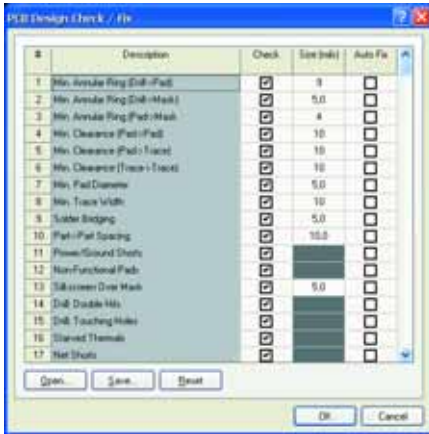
PCB Design Check / Fix

| # | Description | Check | Size (mils) | Auto Fix |
|---|---|---|---|---|
| 1 | Min. Annular Ring (Drill<Pad) | ☑ | 9 | ☐ |
| 2 | Min. Annular Ring (Drill<Mask) | ☑ | 5.0 | ☐ |
| 3 | Min. Annular Ring (Pad<Mask) | ☑ | 4 | ☐ |
| 4 | Min. Clearance (Pad<Pad) | ☑ | 10 | ☐ |
| 5 | Min. Clearance (Pad<Trace) | ☑ | 10 | ☐ |
| 6 | Min. Clearance (Trace<Trace) | ☑ | 10 | ☐ |
| 7 | Min. Pad Diameter | ☑ | 5.0 | ☐ |
| 8 | Min. Trace Width | ☑ | 10 | ☐ |
| 9 | Solder Bridging | ☑ | 5.0 | ☐ |
| 10 | Part<Part Spacing | ☑ | 10.0 | ☐ |
| 11 | Power/Ground Shorts | ☑ | | ☐ |
| 12 | Non-Functional Pads | ☑ | | ☐ |
| 13 | Silkscreen Over Mask | ☑ | 5.0 | ☐ |
| 14 | Drill: Double Hits | ☑ | | ☐ |
| 15 | Drill: Touching Holes | ☑ | | ☐ |
| 16 | Starved Thermals | ☑ | | ☐ |
| 17 | Net Shorts | ☑ | | ☐ |

Open... Save... Reset

OK Cancel